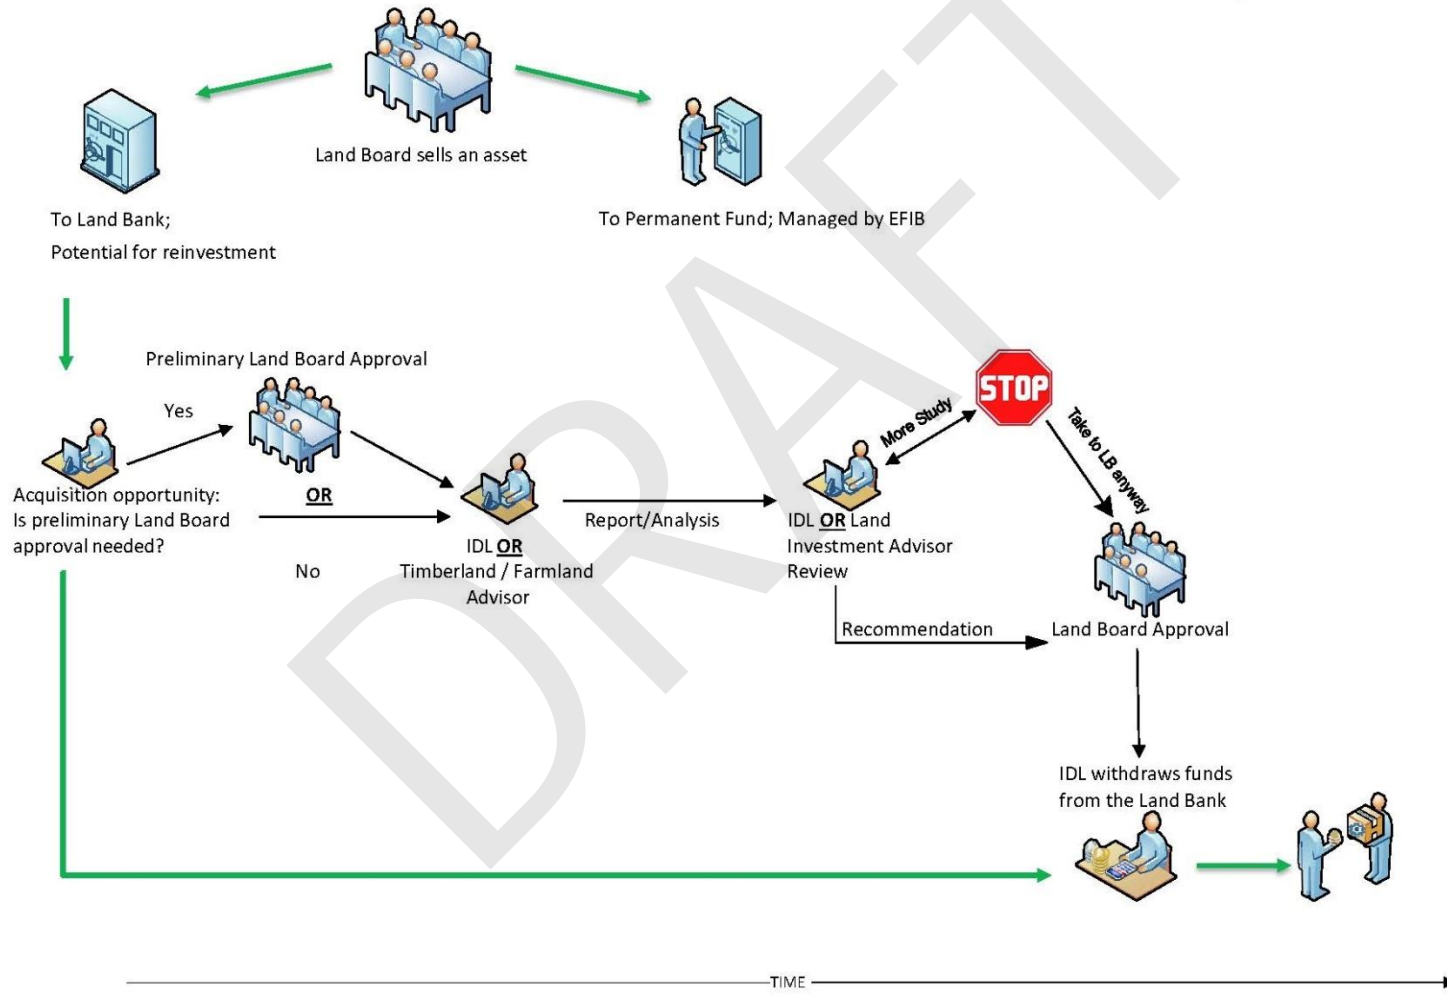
DRAFT

Land Board sells an asset

To Land Bank;
Potential for reinvestment

To Permanent Fund; Managed by EFIB

Preliminary Land Board Approval

Yes

OR

No

Acquisition opportunity: Is preliminary Land Board approval needed?

IDL OR Timberland / Farmland Advisor

Report/Analysis

IDL OR Land Investment Advisor Review

More Study

STOP

Take to LB anyway

Recommendation

Land Board Approval

IDL withdraws funds from the Land Bank

TIME